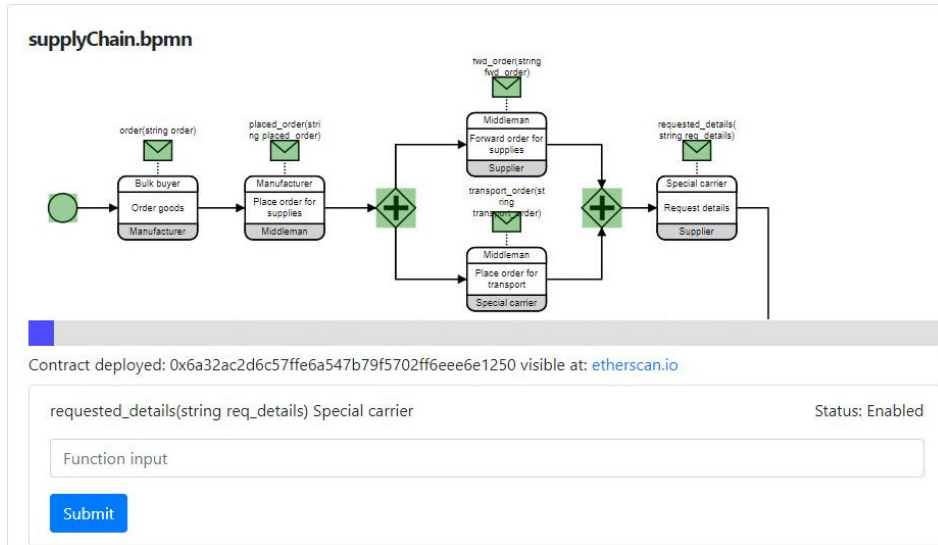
supplyChain.bpmn

order(string order)

Bulk buyer

Order goods

Manufacturer

placed_order(string placed_order)

Manufacturer

Place order for supplies

Middleman

fwd_order(string fwd_order)

Middleman

Forward order for supplies

Supplier

transport_order(string transport_order)

Middleman

Place order for transport

Special carrier

requested_details(string req_details)

Special carrier

Request details

Supplier

Contract deployed: 0x6a32ac2d6c57ffe6a547b79f5702ff6eee6e1250 visible at: etherscan.io

requested_details(string req_details) Special carrier

Status: Enabled

Function input

Submit